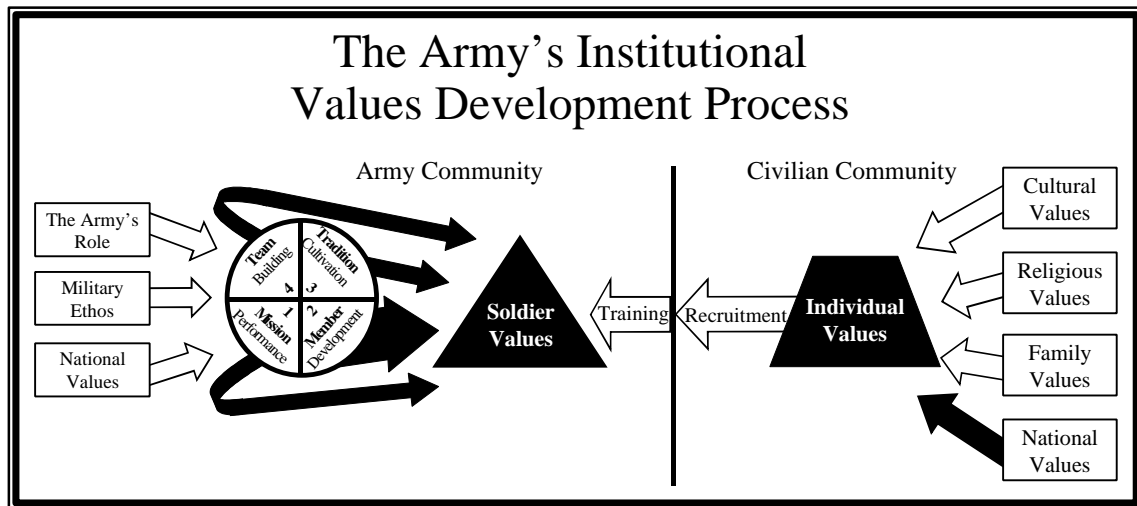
The Army's Institutional Values Development Process

Army Community

Civilian Community

The Army's Role

Military Ethos

National Values

Team Building 4

Tradition Cultivation 3

1 Mission Performance

2 Member Development

Soldier Values

Training

Recruitment

Individual Values

Cultural Values

Religious Values

Family Values

National Values